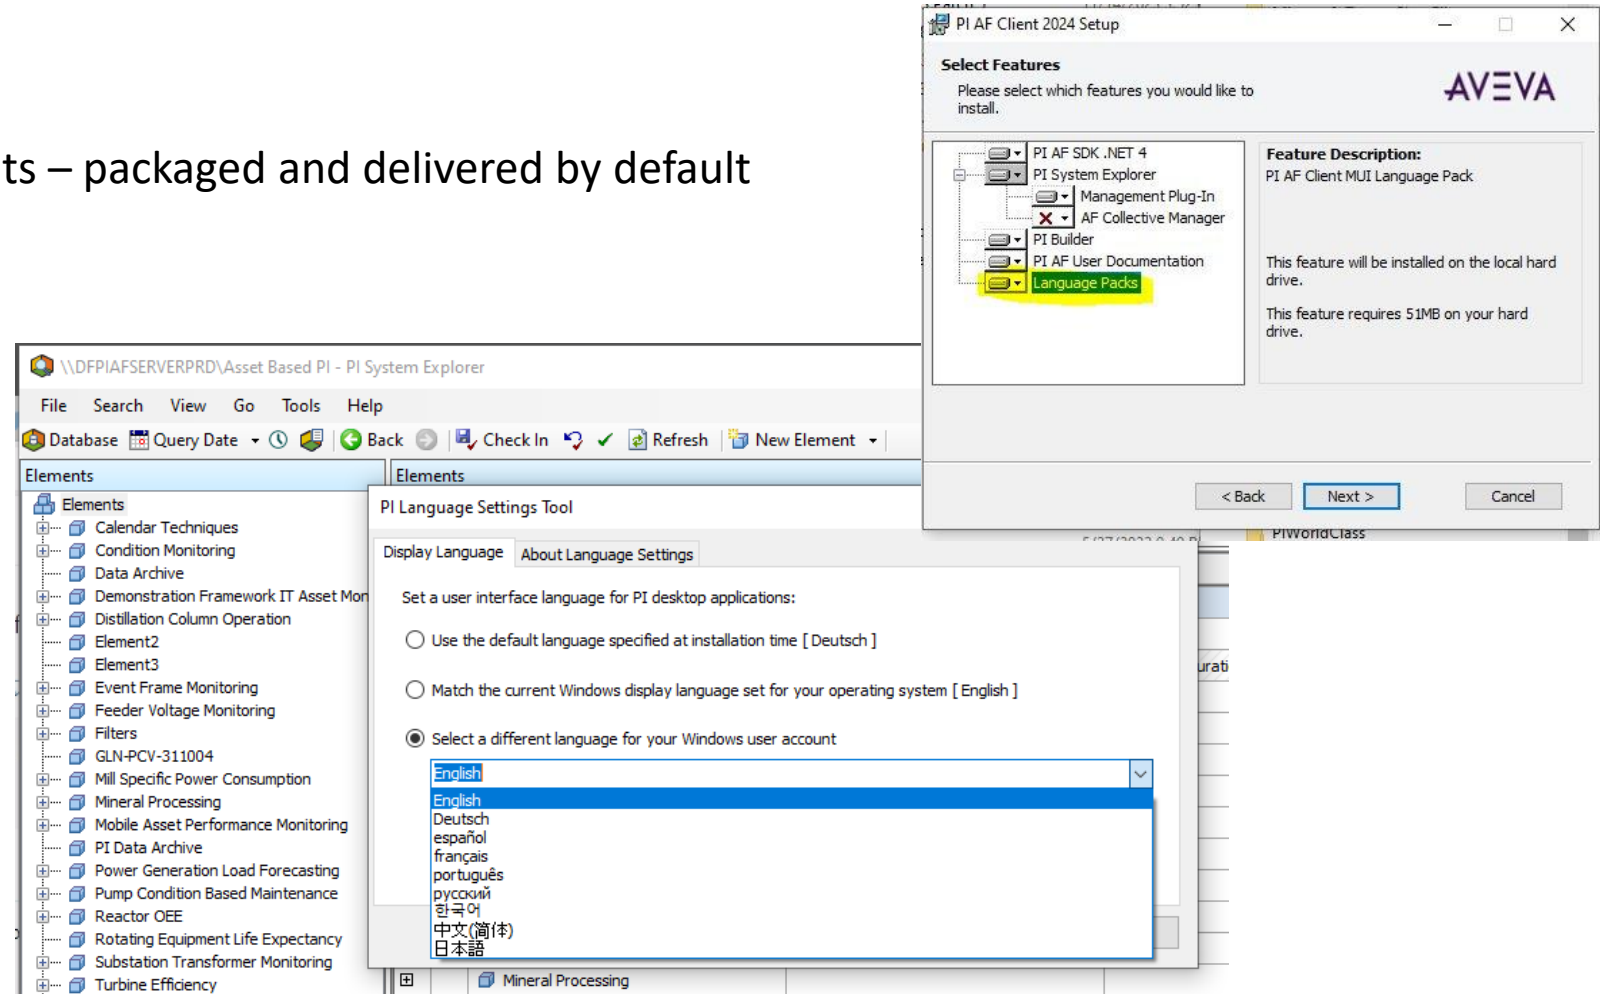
ts – packaged and delivered by default

PI AF Client 2024 Setup

Select Features
Please select which features you would like to install.

AVEVA

PI AF SDK .NET 4
PI System Explorer
Management Plug-In
AF Collective Manager
PI Builder
PI AF User Documentation
Language Packs

Feature Description:
PI AF Client MUI Language Pack

This feature will be installed on the local hard drive.

This feature requires 51MB on your hard drive.

< Back
Next >
Cancel

PIWorldClass

\\DFPIAFSERVERPRD\Asset Based PI - PI System Explorer

File Search View Go Tools Help

Database Query Date Back Check In Refresh New Element

Elements
Elements
Calendar Techniques
Condition Monitoring
Data Archive
Demonstration Framework IT Asset Mon
Distillation Column Operation
Element2
Element3
Event Frame Monitoring
Feeder Voltage Monitoring
Filters
GLN-PCV-311004
Mill Specific Power Consumption
Mineral Processing
Mobile Asset Performance Monitoring
PI Data Archive
Power Generation Load Forecasting
Pump Condition Based Maintenance
Reactor OEE
Rotating Equipment Life Expectancy
Substation Transformer Monitoring
Turbine Efficiency

Elements

PI Language Settings Tool

Display Language
About Language Settings

Set a user interface language for PI desktop applications:

Use the default language specified at installation time [ Deutsch ]

Match the current Windows display language set for your operating system [ English ]

Select a different language for your Windows user account

English
English
Deutsch
español
français
português
русский
한국어
中文(简体)
日本語

urati

Mineral Processing